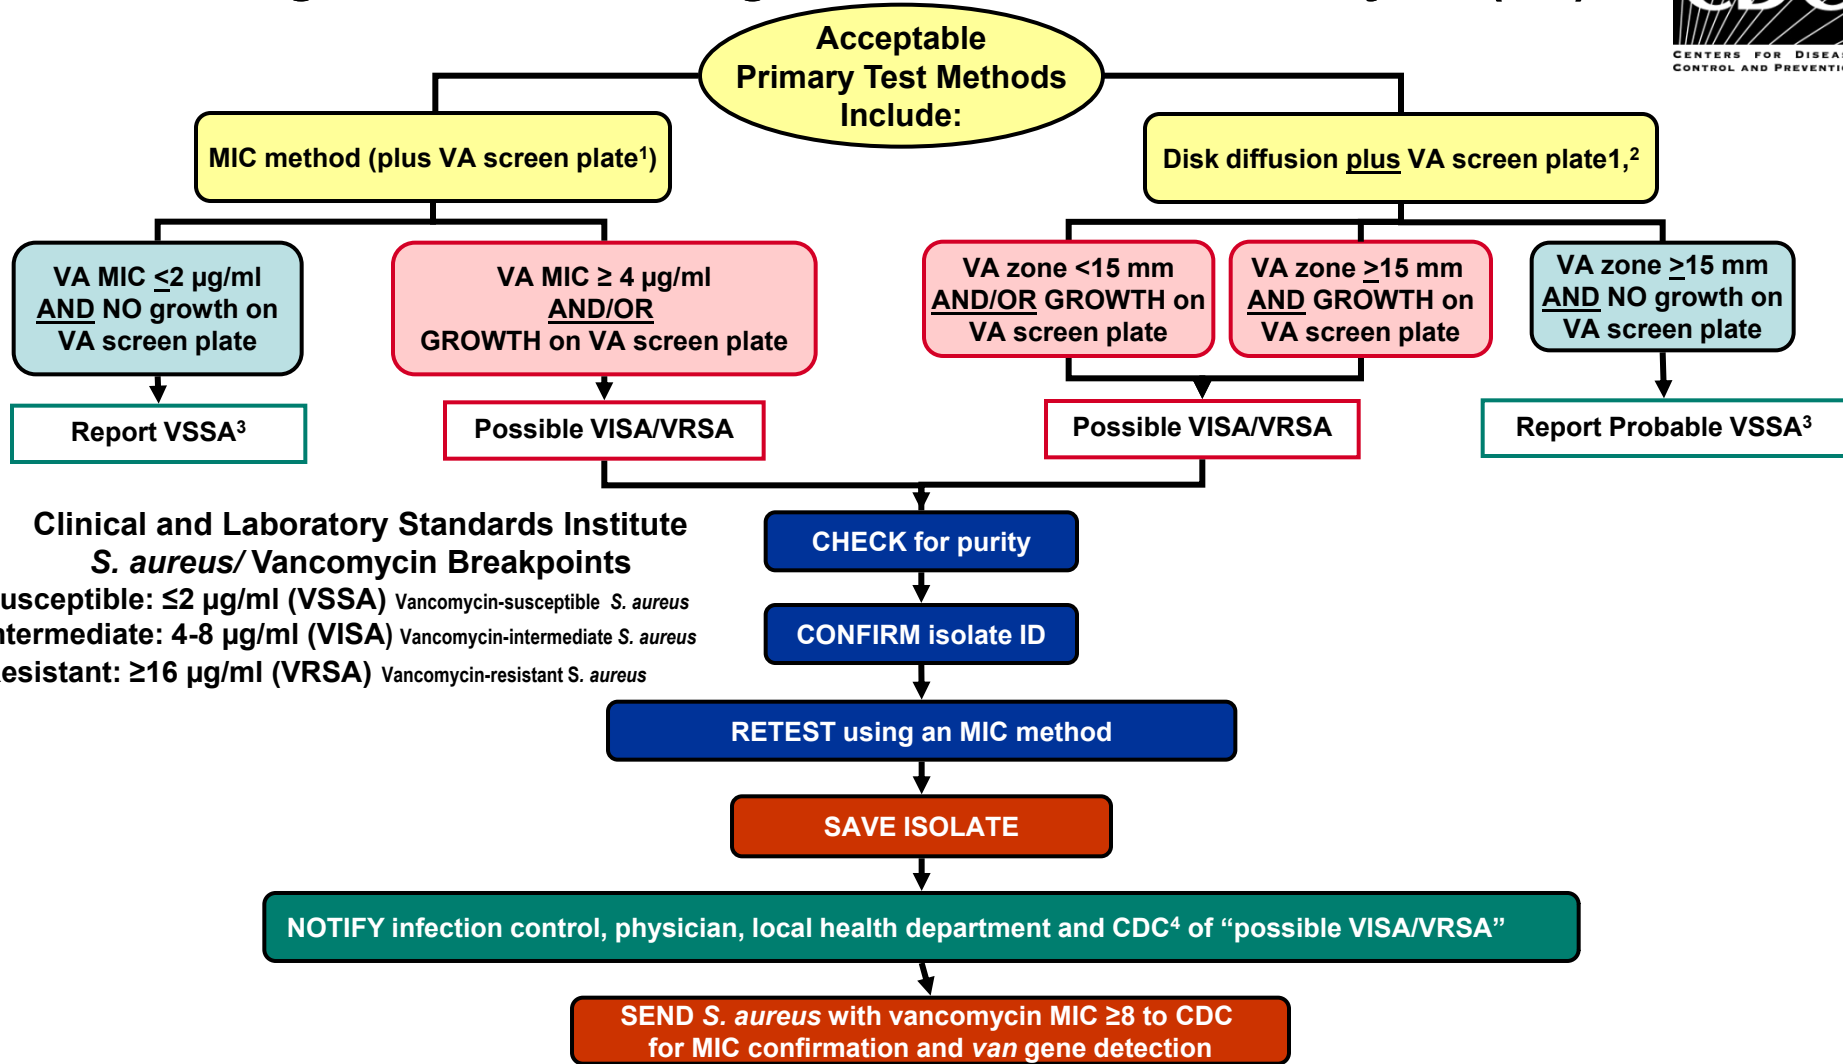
Centers for Diseas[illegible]
Control and Preventi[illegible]

Acceptable Primary Test Methods Include:

MIC method (plus VA screen plate$^1$)

Disk diffusion plus VA screen plate1,$^2$

VA MIC $\leq$2 µg/ml AND NO growth on VA screen plate

VA MIC ≥ 4 µg/ml AND/OR GROWTH on VA screen plate

VA zone <15 mm AND/OR GROWTH on VA screen plate

VA zone $\geq$15 mm AND GROWTH on VA screen plate

VA zone $\geq$15 mm AND NO growth on VA screen plate

Report VSSA$^3$

Possible VISA/VRSA

Possible VISA/VRSA

Report Probable VSSA$^3$

Clinical and Laboratory Standards Institute
S. aureus/ Vancomycin Breakpoints
usceptible: ≤2 µg/ml (VSSA) Vancomycin-susceptible S. aureus
ntermediate: 4-8 µg/ml (VISA) Vancomycin-intermediate S. aureus
esistant: ≥16 µg/ml (VRSA) Vancomycin-resistant S. aureus

CHECK for purity

CONFIRM isolate ID

RETEST using an MIC method

SAVE ISOLATE

NOTIFY infection control, physician, local health department and CDC$^4$ of “possible VISA/VRSA”

SEND S. aureus with vancomycin MIC ≥8 to CDC for MIC confirmation and van gene detection